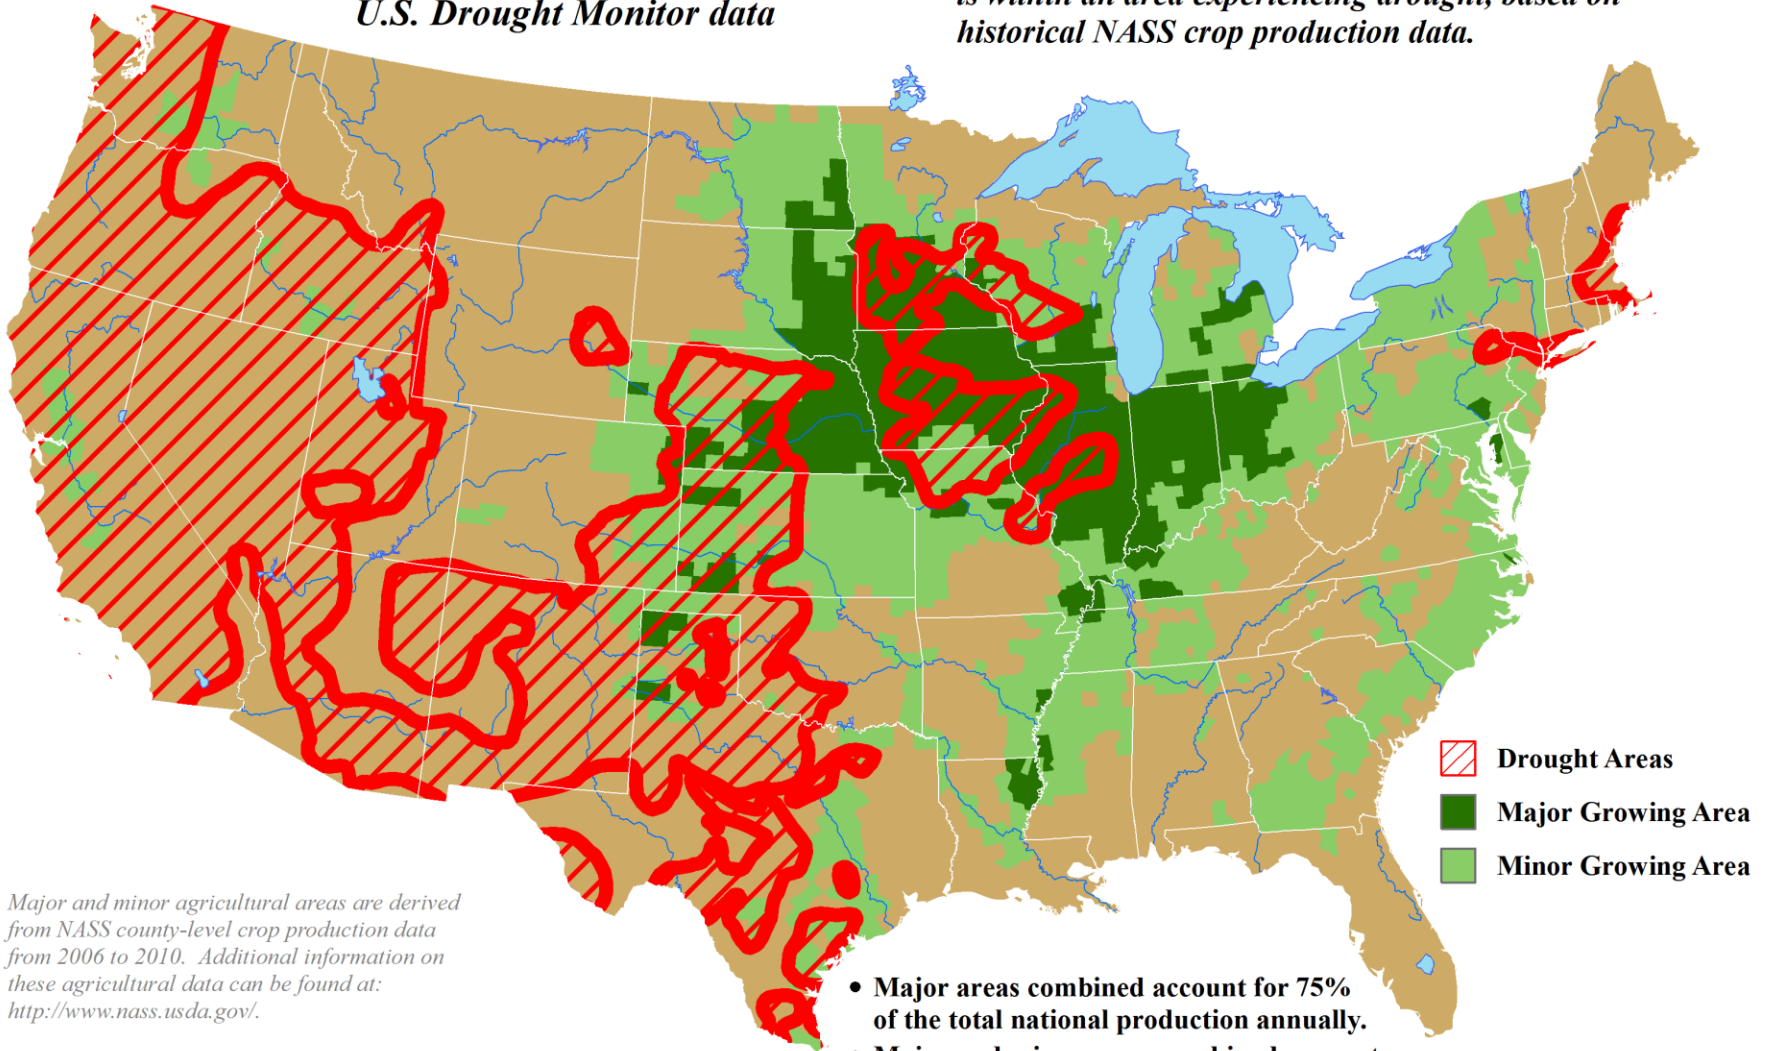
U.S. Drought Monitor data

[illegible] historical NASS crop production data.

Drought Areas
Major Growing Area
Minor Growing Area

Major and minor agricultural areas are derived from NASS county-level crop production data from 2006 to 2010. Additional information on these agricultural data can be found at: http://www.nass.usda.gov/.

• Major areas combined account for 75% of the total national production annually.
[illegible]